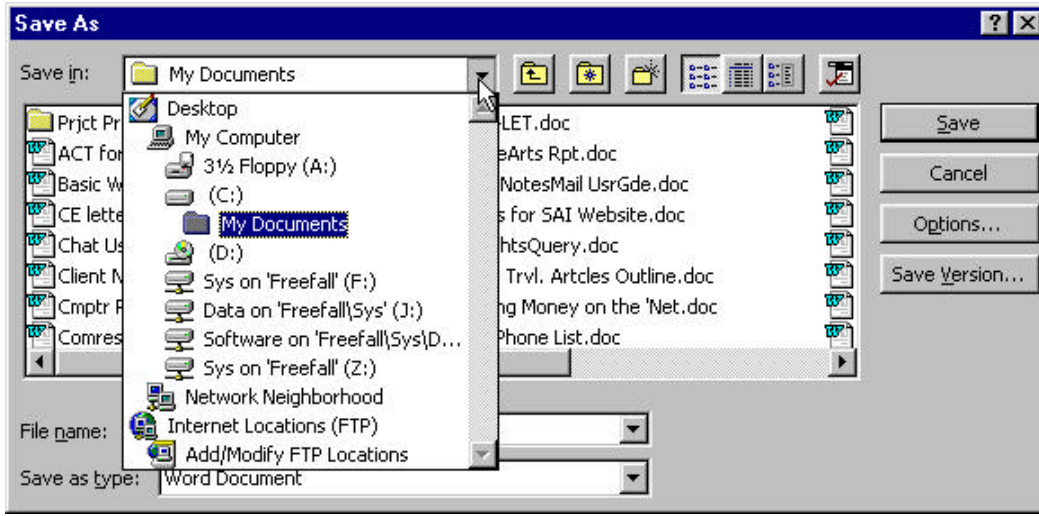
Save As

?

X

Save in: My Documents

Desktop
My Computer
3½ Floppy (A:)
(C:)
My Documents
(D:)
Sys on 'Freefall' (F:)
Data on 'Freefall\Sys' (J:)
Software on 'Freefall\Sys\D...
Sys on 'Freefall' (Z:)
Network Neighborhood
Internet Locations (FTP)
Add/Modify FTP Locations

Prjct Pr
ACT for
Basic W
CE lette
Chat Us
Client N
Cmptr F
Comres

LET.doc
eArts Rpt.doc
NotesMail UsrGde.doc
s for SAI Website.doc
htsQuery.doc
Trvl. Artcles Outline.doc
ng Money on the 'Net.doc
Phone List.doc

Save
Cancel
Options...
Save Version...

File name:
Save as type: Word Document